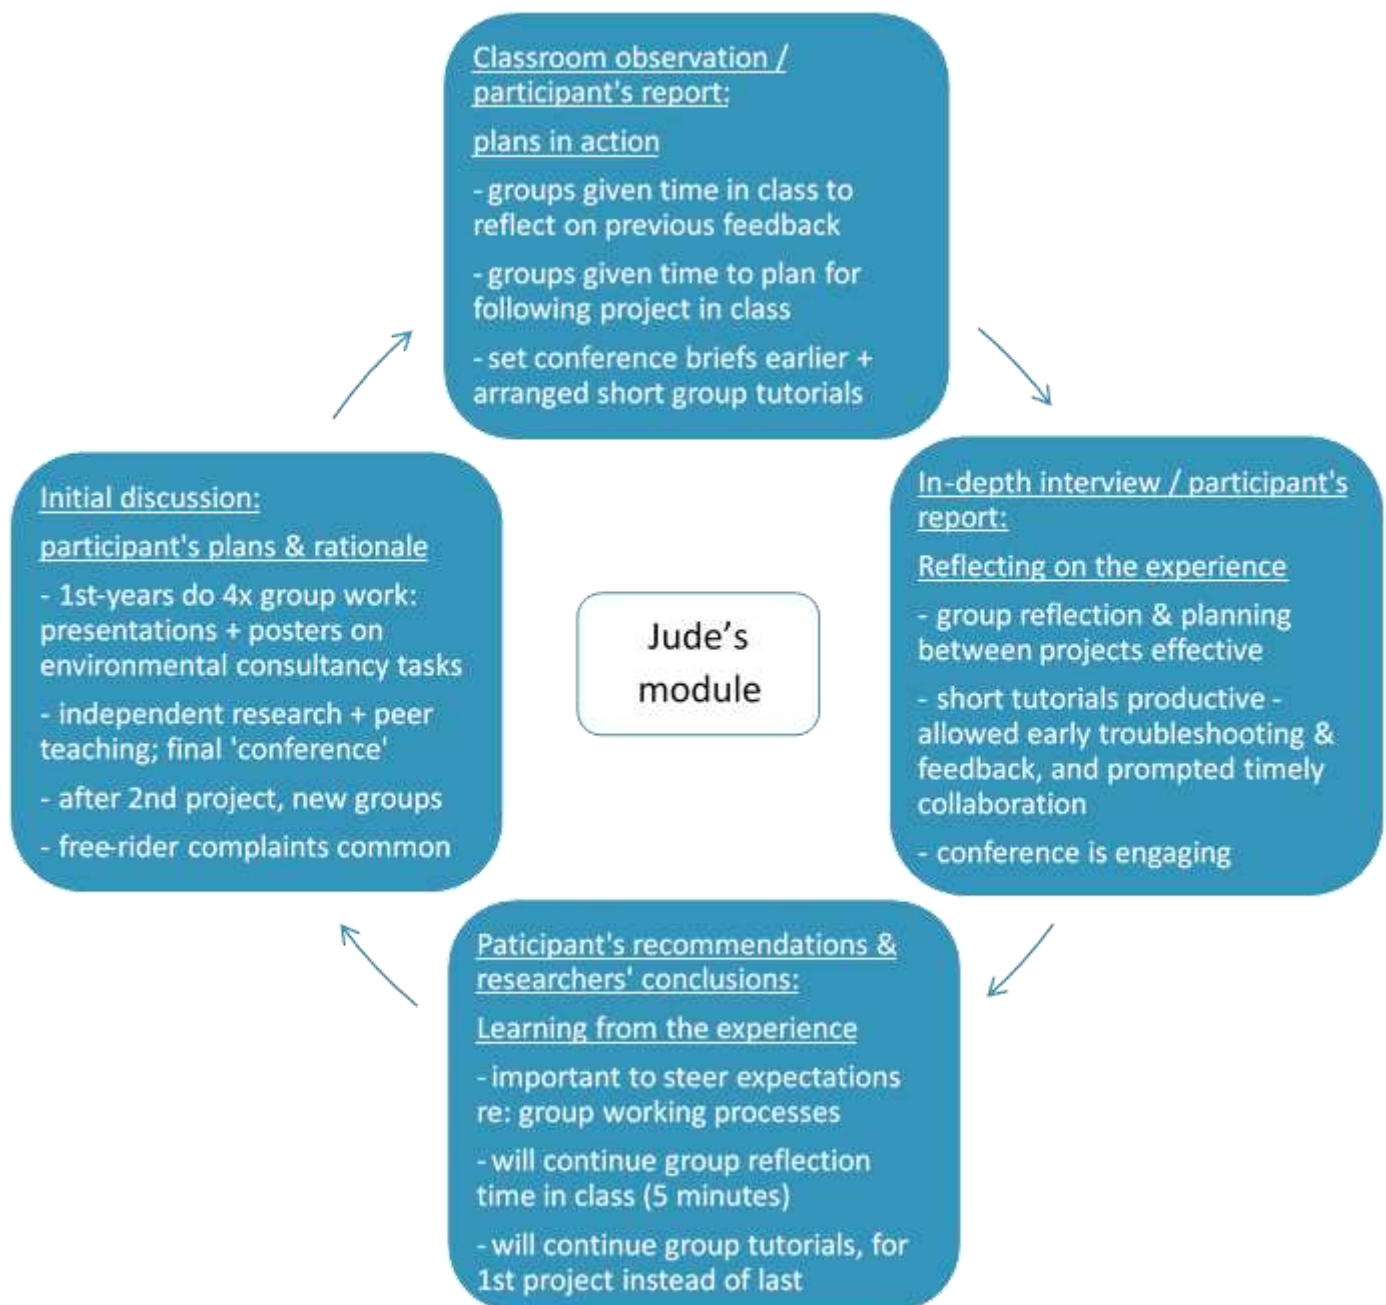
Classroom observation / participant's report:

plans in action

- groups given time in class to reflect on previous feedback

- groups given time to plan for following project in class

- set conference briefs earlier + arranged short group tutorials

Initial discussion:

participant's plans & rationale

- 1st-years do 4x group work: presentations + posters on environmental consultancy tasks

- independent research + peer teaching; final 'conference'

- after 2nd project, new groups

- free-rider complaints common

Jude's module

In-depth interview / participant's report:

Reflecting on the experience

- group reflection & planning between projects effective

- short tutorials productive - allowed early troubleshooting & feedback, and prompted timely collaboration

- conference is engaging

Paticipant's recommendations & researchers' conclusions:

Learning from the experience

- important to steer expectations re: group working processes

- will continue group reflection time in class (5 minutes)

- will continue group tutorials, for 1st project instead of last